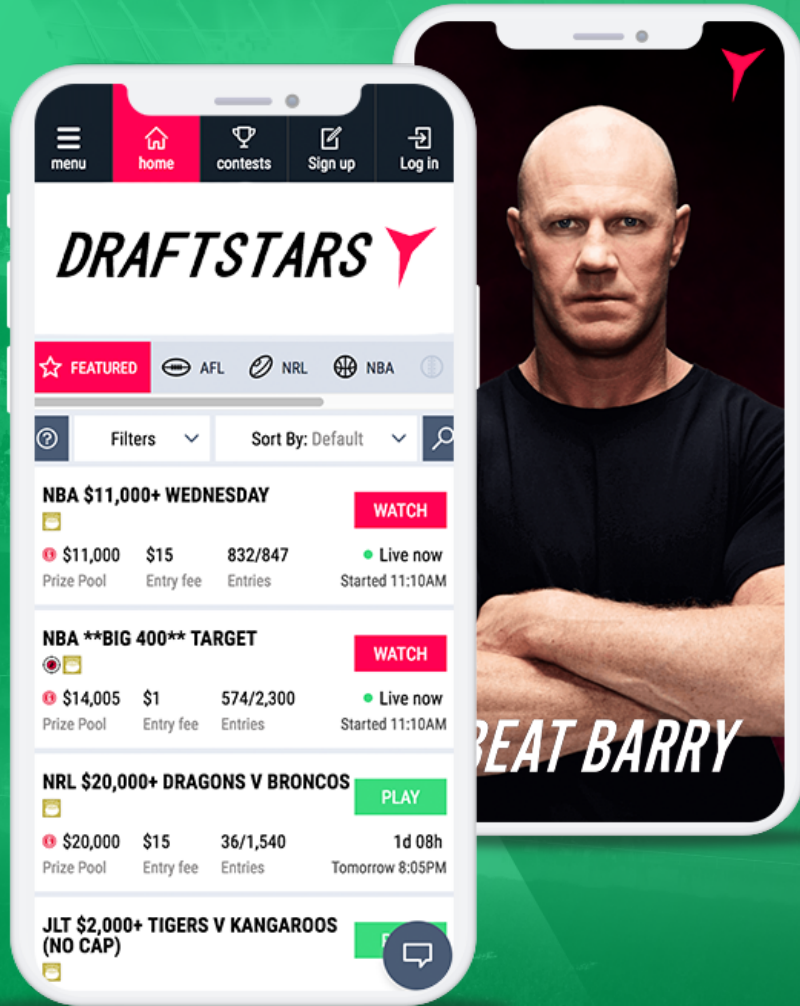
menu home contests Sign up Log in

DRAFTSTARS

FEATURED AFL NRL NBA

Filters

Sort By: Default

NBA $11,000+ WEDNESDAY

WATCH

$11,000 Prize Pool

$15 Entry fee

832/847 Entries

Live now Started 11:10AM

NBA **BIG 400** TARGET

WATCH

$14,005 Prize Pool

$1 Entry fee

574/2,300 Entries

Live now Started 11:10AM

NRL $20,000+ DRAGONS V BRONCOS

PLAY

$20,000 Prize Pool

$15 Entry fee

36/1,540 Entries

1d 08h Tomorrow 8:05PM

JLT $2,000+ TIGERS V KANGAROOS (NO CAP)

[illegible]

EAT BARRY